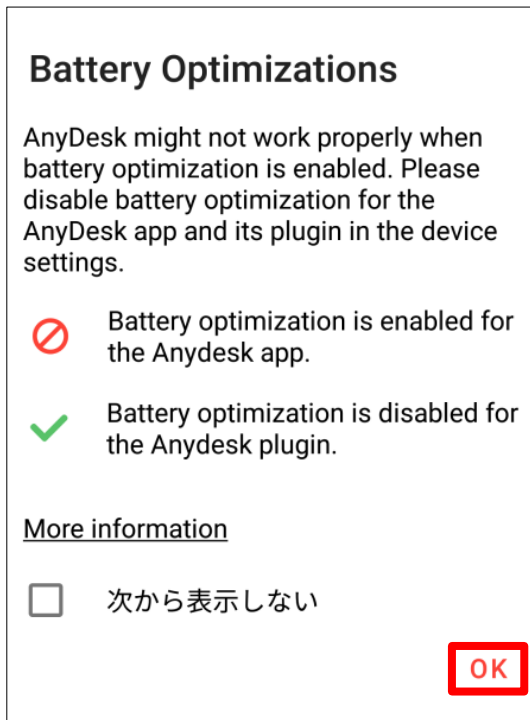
Battery Optimizations

AnyDesk might not work properly when battery optimization is enabled. Please disable battery optimization for the AnyDesk app and its plugin in the device settings.

Battery optimization is enabled for the Anydesk app.

Battery optimization is disabled for the Anydesk plugin.

More information

次から表示しない

OK